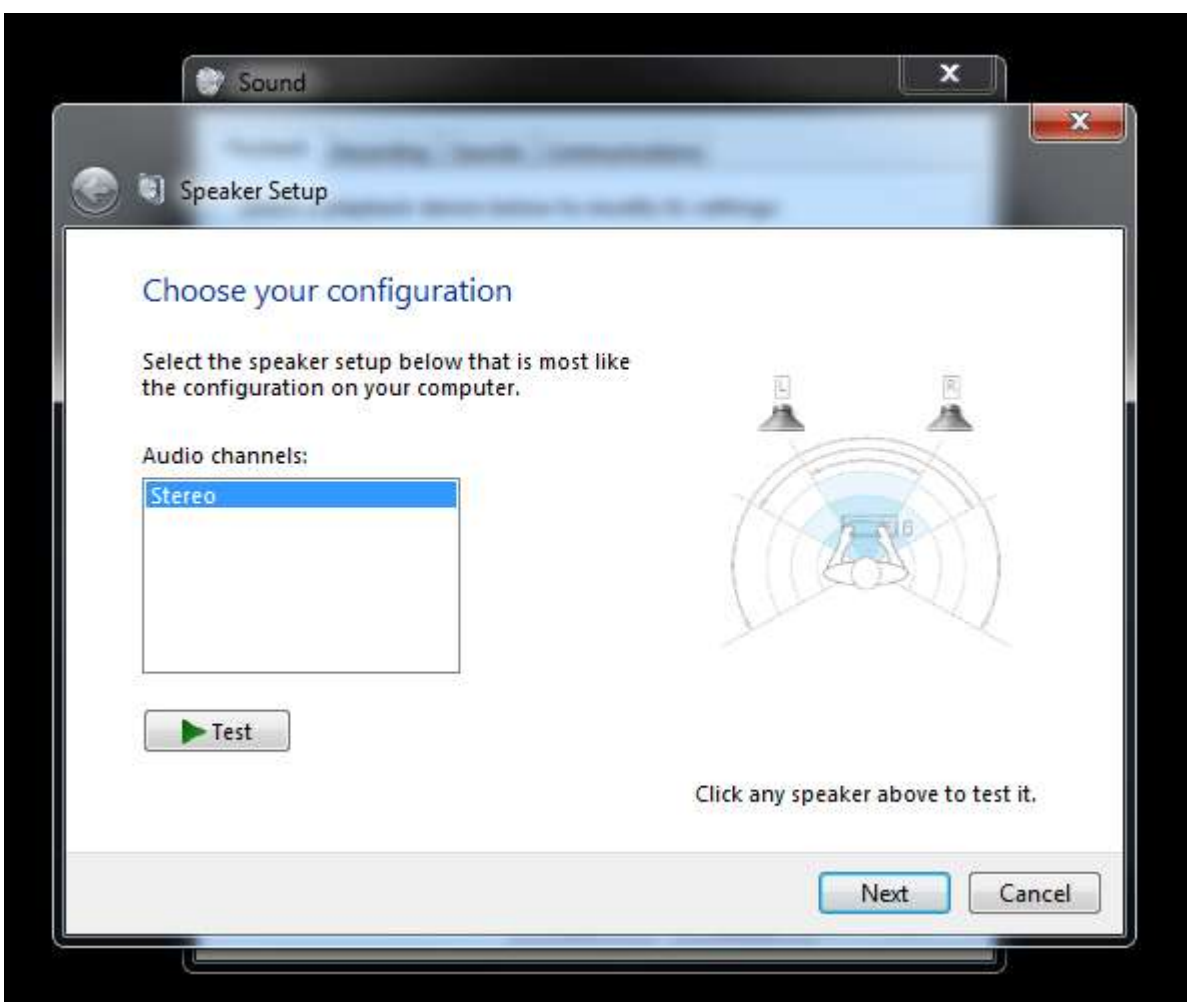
Sound

Speaker Setup

Choose your configuration

Select the speaker setup below that is most like the configuration on your computer.

Audio channels:

Stereo

Test

L

R

Click any speaker above to test it.

Next

Cancel